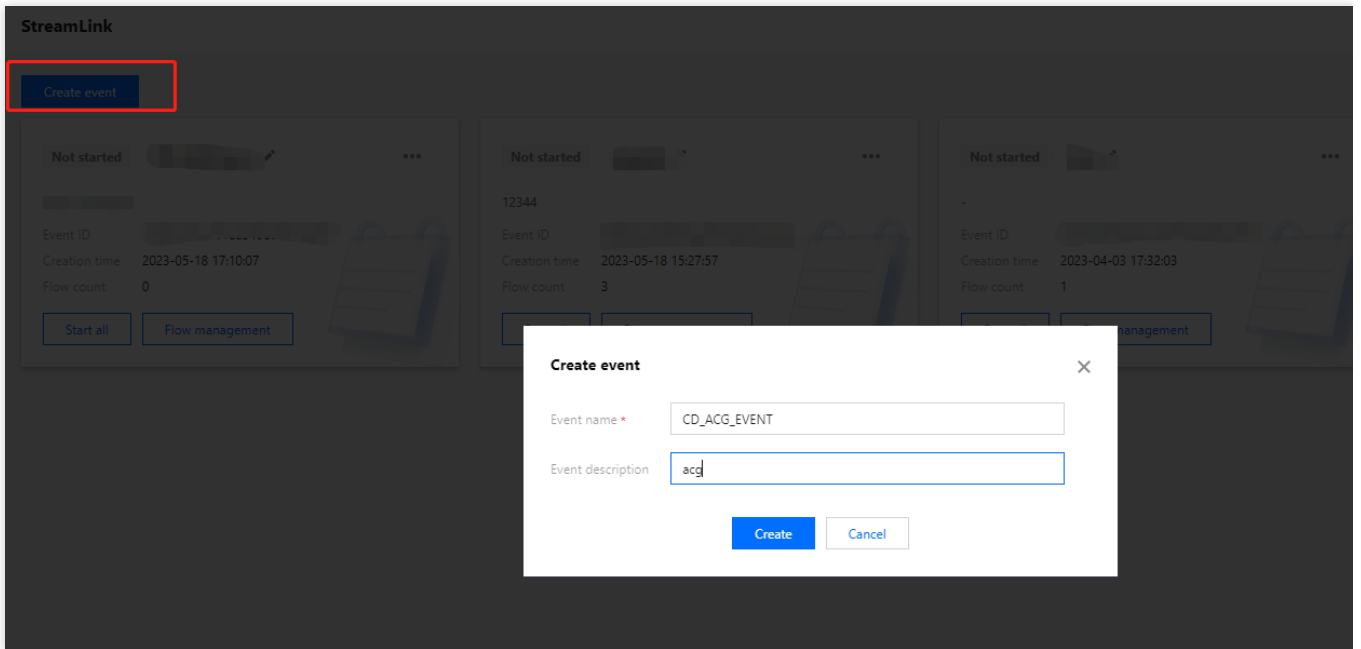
StreamLink

Create event

Not started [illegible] ···

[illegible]

Event ID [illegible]
Creation time 2023-05-18 17:10:07
Flow count 0

Start all Flow management

Not started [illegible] ···

12344

Event ID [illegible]
Creation time 2023-05-18 15:27:57
Flow count 3

Not started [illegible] ···

-

Event ID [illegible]
Creation time 2023-04-03 17:32:03
Flow count 1

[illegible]management

Create event ×

Event name * CD_ACG_EVENT

Event description acg

Create Cancel